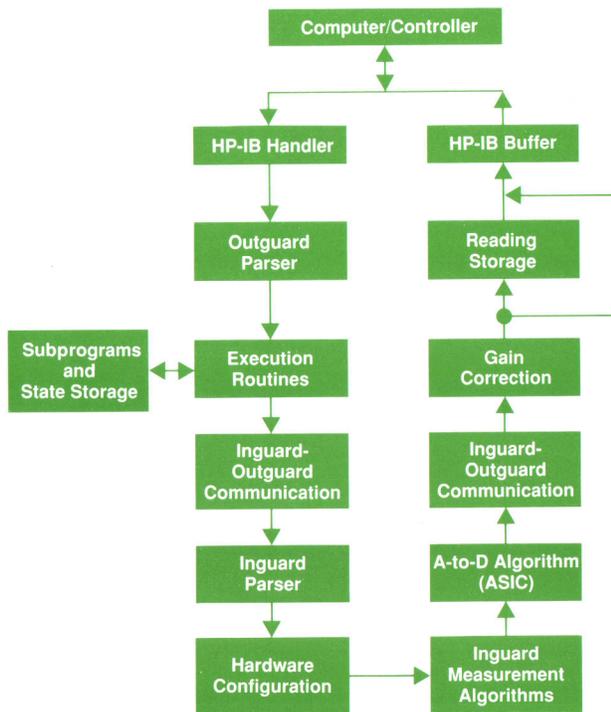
Computer/Controller

HP-IB Handler

HP-IB Buffer

Outguard Parser

Reading Storage

Subprograms and State Storage

Execution Routines

Gain Correction

Inguard-Outguard Communication

Inguard-Outguard Communication

Inguard Parser

A-to-D Algorithm (ASIC)

Hardware Configuration

Inguard Measurement Algorithms